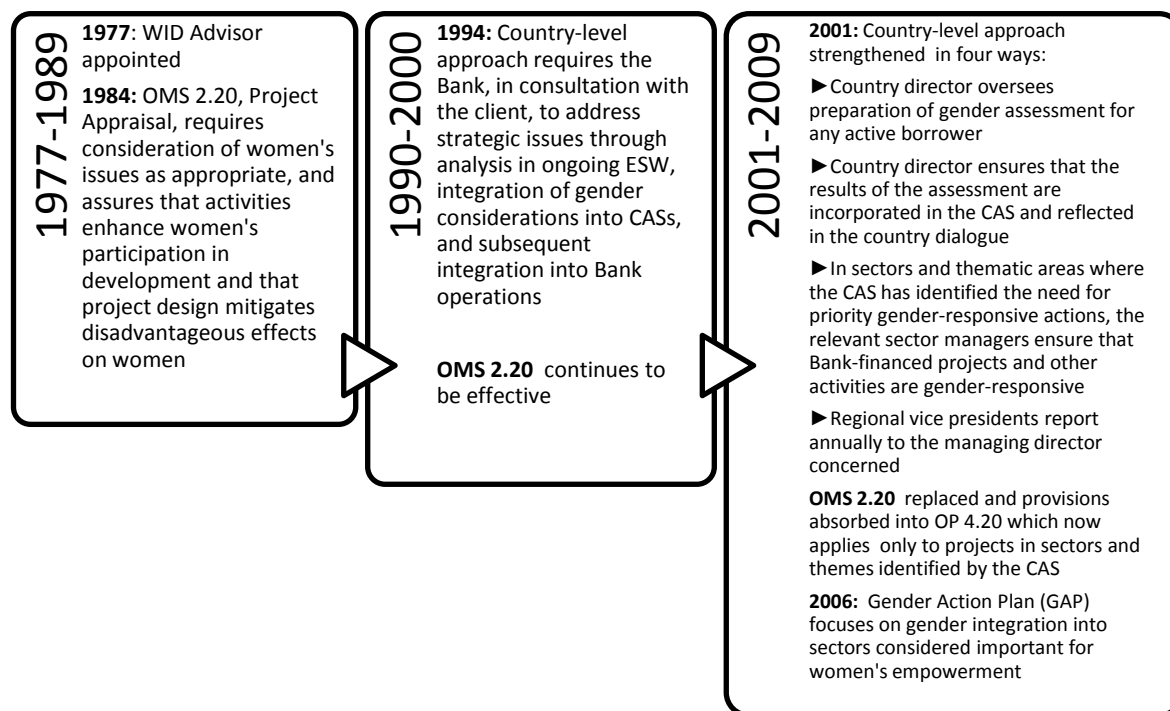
1977-1989

**1977**: WID Advisor appointed

**1984:** OMS 2.20, Project Appraisal, requires consideration of women's issues as appropriate, and assures that activities enhance women's participation in development and that project design mitigates disadvantageous effects on women

1990-2000

**1994:** Country-level approach requires the Bank, in consultation with the client, to address strategic issues through analysis in ongoing ESW, integration of gender considerations into CASs, and subsequent integration into Bank operations

**OMS 2.20** continues to be effective

2001-2009

**2001:** Country-level approach strengthened in four ways:

►Country director oversees preparation of gender assessment for any active borrower

►Country director ensures that the results of the assessment are incorporated in the CAS and reflected in the country dialogue

►In sectors and thematic areas where the CAS has identified the need for priority gender-responsive actions, the relevant sector managers ensure that Bank-financed projects and other activities are gender-responsive

►Regional vice presidents report annually to the managing director concerned

**OMS 2.20** replaced and provisions absorbed into OP 4.20 which now applies only to projects in sectors and themes identified by the CAS

**2006:** Gender Action Plan (GAP) focuses on gender integration into sectors considered important for women's empowerment